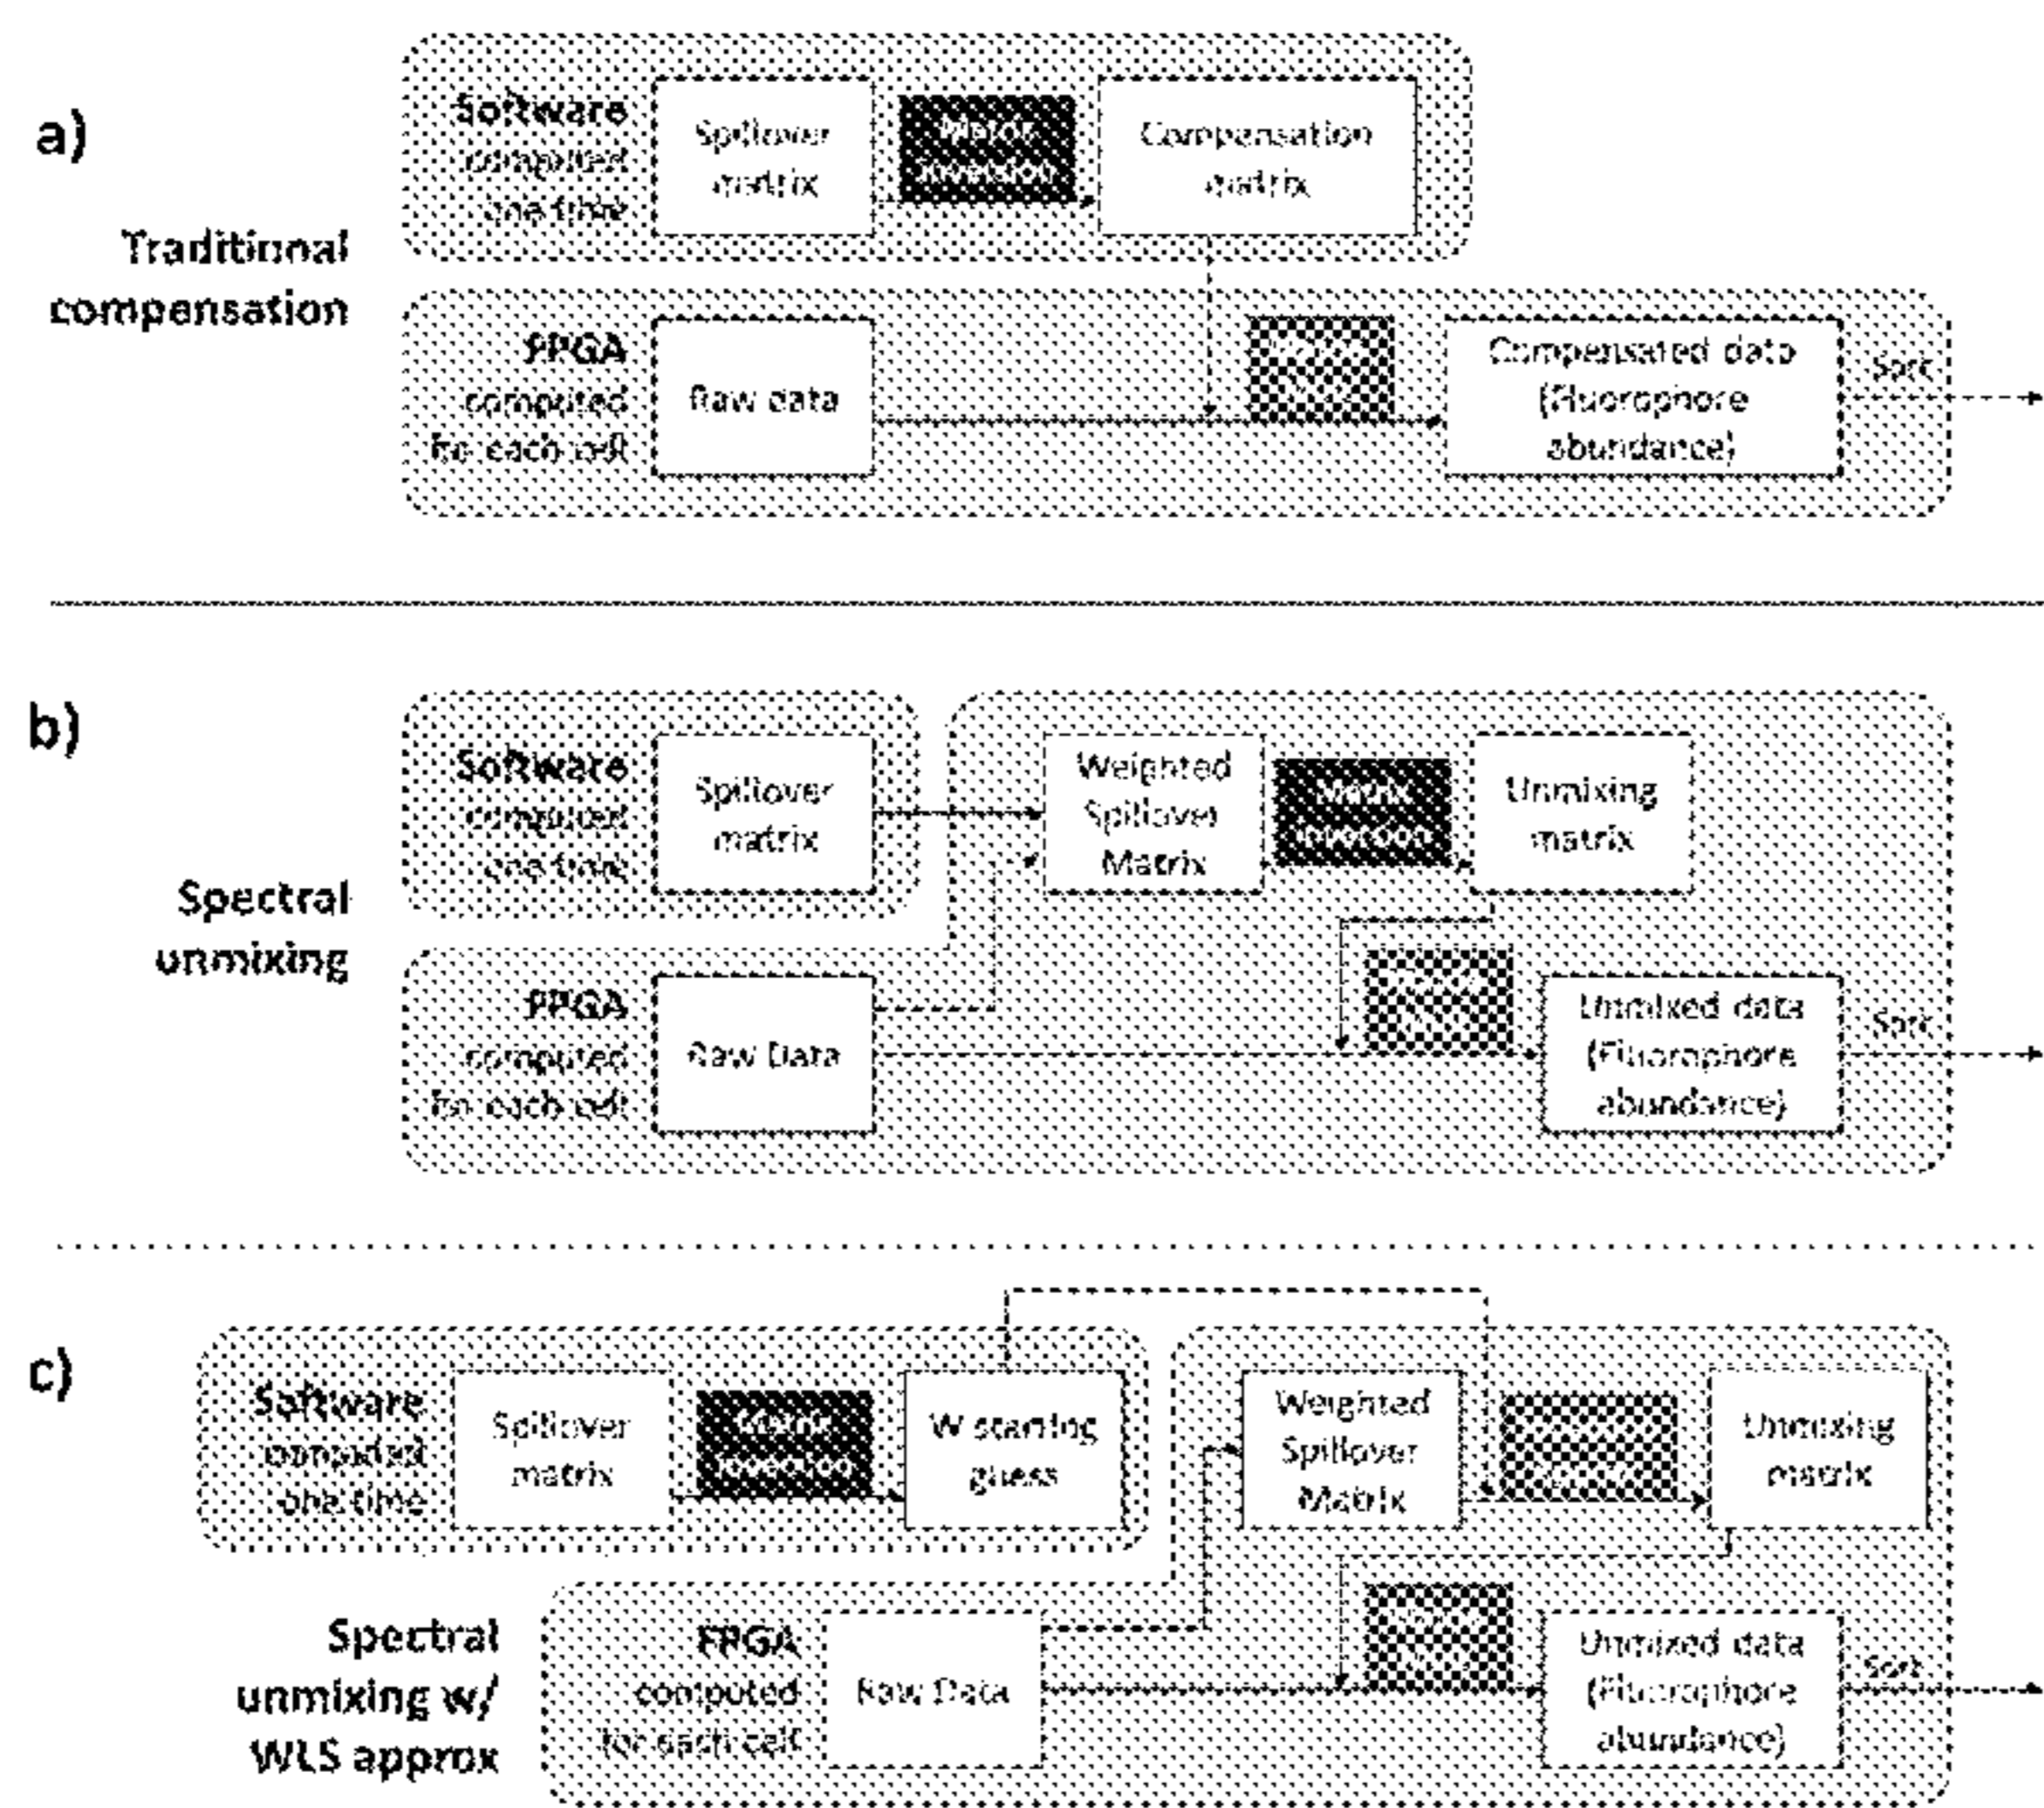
a)

Traditional compensation

Software computed one time

Spillover matrix

Matrix inversion

Compensation matrix

FPGA computed for each cell

Raw data

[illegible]

Compensated data (Fluorophore abundance)

Sort

b)

Spectral unmixing

Software computed one time

Spillover matrix

Weighted Spillover Matrix

Matrix inversion

Unmixing matrix

FPGA computed for each cell

Raw Data

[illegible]

Unmixed data (Fluorophore abundance)

Sort

c)

Spectral unmixing w/ WLS approx

Software computed one time

Spillover matrix

Matrix inversion

W starting guess

Weighted Spillover Matrix

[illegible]

Unmixing matrix

FPGA computed for each cell

Raw Data

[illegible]

Unmixed data (Fluorophore abundance)

Sort